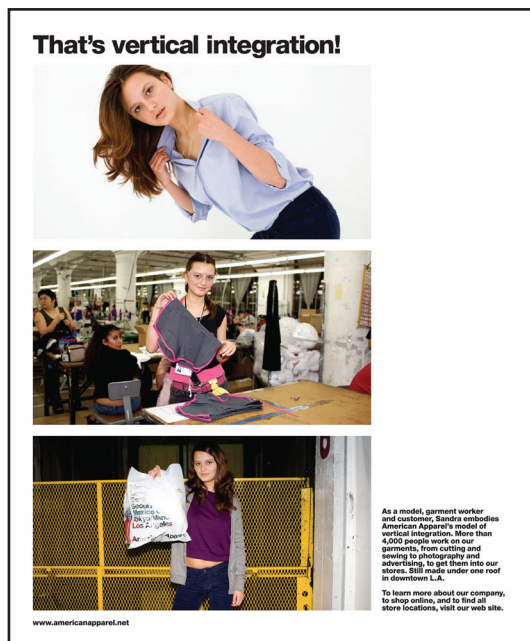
That's vertical integration!

Seoul
Mexico
Tokyo
Los Angeles
American Apparel

As a model, garment worker and customer, Sandra embodies American Apparel's model of vertical integration. More than 4,000 people work on our garments, from cutting and sewing to photography and advertising, to get them into our stores. Still made under one roof in downtown L.A.

To learn more about our company, to shop online, and to find all store locations, visit our web site.

www.americanapparel.net